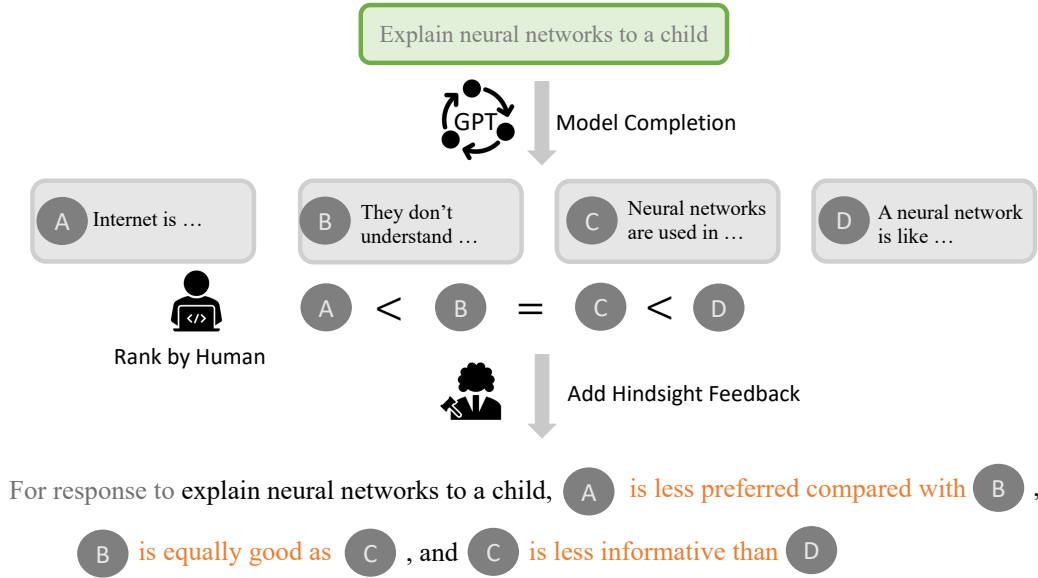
Explain neural networks to a child

GPT

Model Completion

A Internet is …

B They don't understand …

C Neural networks are used in …

D A neural network is like …

</>

A < B = C < D

Rank by Human

Add Hindsight Feedback

For response to explain neural networks to a child, A is less preferred compared with B, B is equally good as C, and C is less informative than D